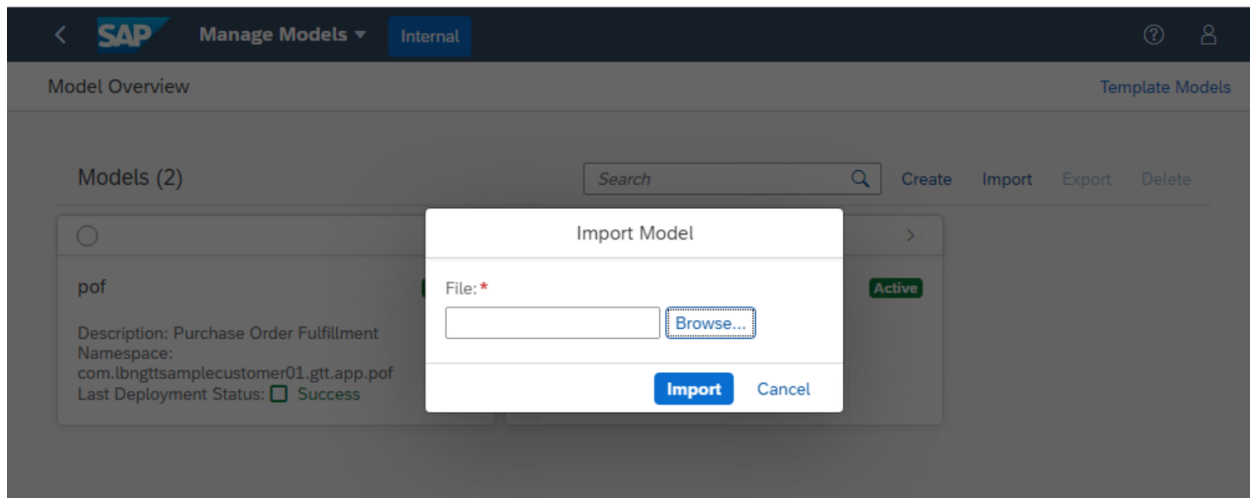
SAP Manage Models ▾ Internal

Model Overview

Template Models

Models (2)

Search

Create Import Export Delete

pof

Description: Purchase Order Fulfillment
Namespace: com.lbngttsamplecustomer01.gtt.app.pof
Last Deployment Status: Success

Active

Import Model

File: *

Browse...

Import Cancel